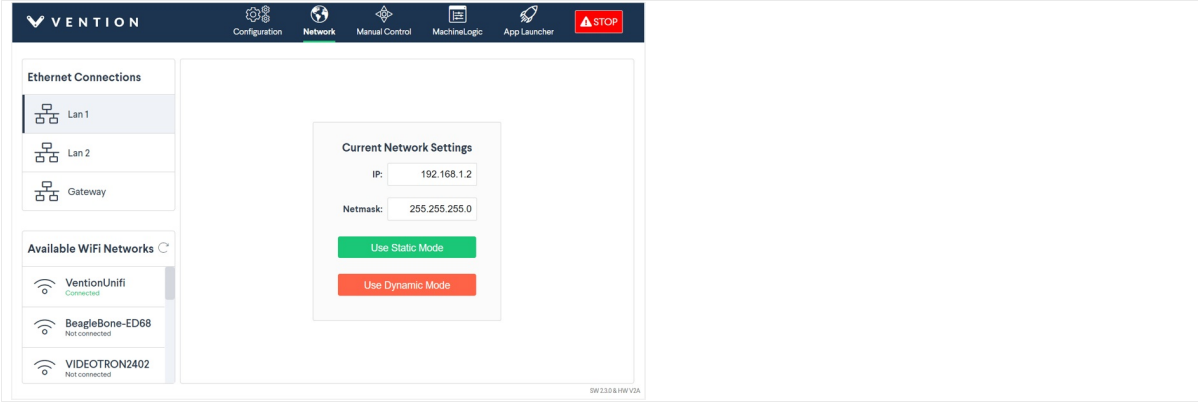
VENTION

Configuration
Network
Manual Control
MachineLogic
App Launcher
STOP

Ethernet Connections
Lan 1
Lan 2
Gateway

Available WiFi Networks
VentionUnifi
Connected
BeagleBone-ED68
Not connected
VIDEOTRON2402
Not connected

Current Network Settings
IP: 192.168.1.2
Netmask: 255.255.255.0
Use Static Mode
Use Dynamic Mode

SW 2.3.0 & HW V2A